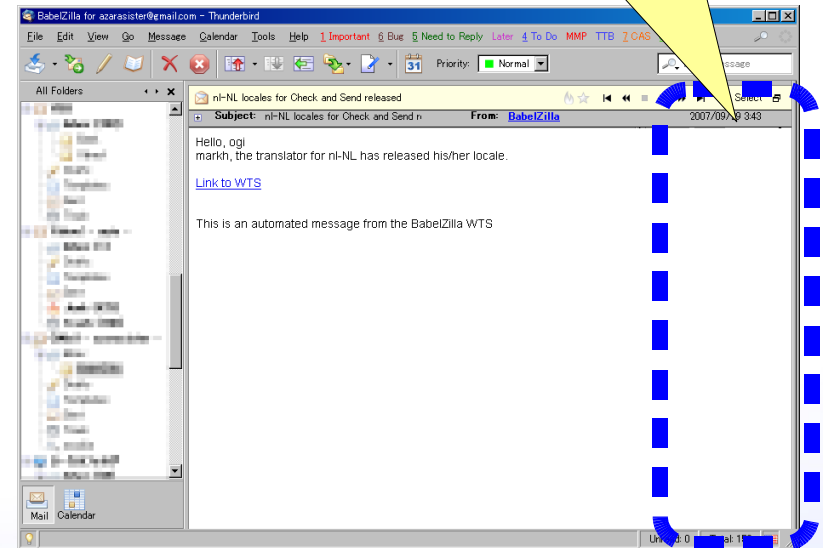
BabelZilla for azarasister@gmail.com - Thunderbird

File Edit View Go Message Calendar Tools Help 1 Important 6 Bug 5 Need to Reply Later 4 To Do MMP TTB 7 CAS

Priority: Normal

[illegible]ssage

All Folders

nl-NL locales for Check and Send released

Select

Subject: nl-NL locales for Check and Send r

From: BabelZilla

2007/09/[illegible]9 3:43

Hello, ogi
markh, the translator for nl-NL has released his/her locale.

Link to WTS

This is an automated message from the BabelZilla WTS

Mail Calendar

Un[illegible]: 0

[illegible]tal: 1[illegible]